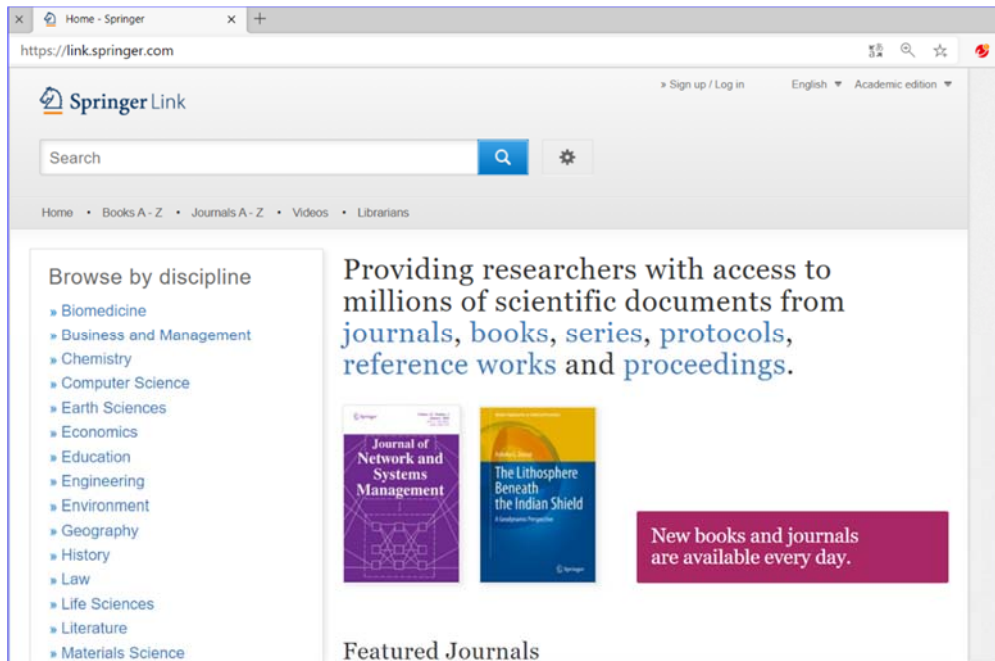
Home - Springer

https://link.springer.com

Springer Link

» Sign up / Log in English ▼ Academic edition ▼

Search

Home • Books A - Z • Journals A - Z • Videos • Librarians

Browse by discipline

» Biomedicine
» Business and Management
» Chemistry
» Computer Science
» Earth Sciences
» Economics
» Education
» Engineering
» Environment
» Geography
» History
» Law
» Life Sciences
» Literature
» Materials Science

Providing researchers with access to millions of scientific documents from journals, books, series, protocols, reference works and proceedings.

Springer

Journal of Network and Systems Management

The Lithosphere Beneath the Indian Shield

A Geodynamic Perspective

Springer

New books and journals are available every day.

Featured Journals